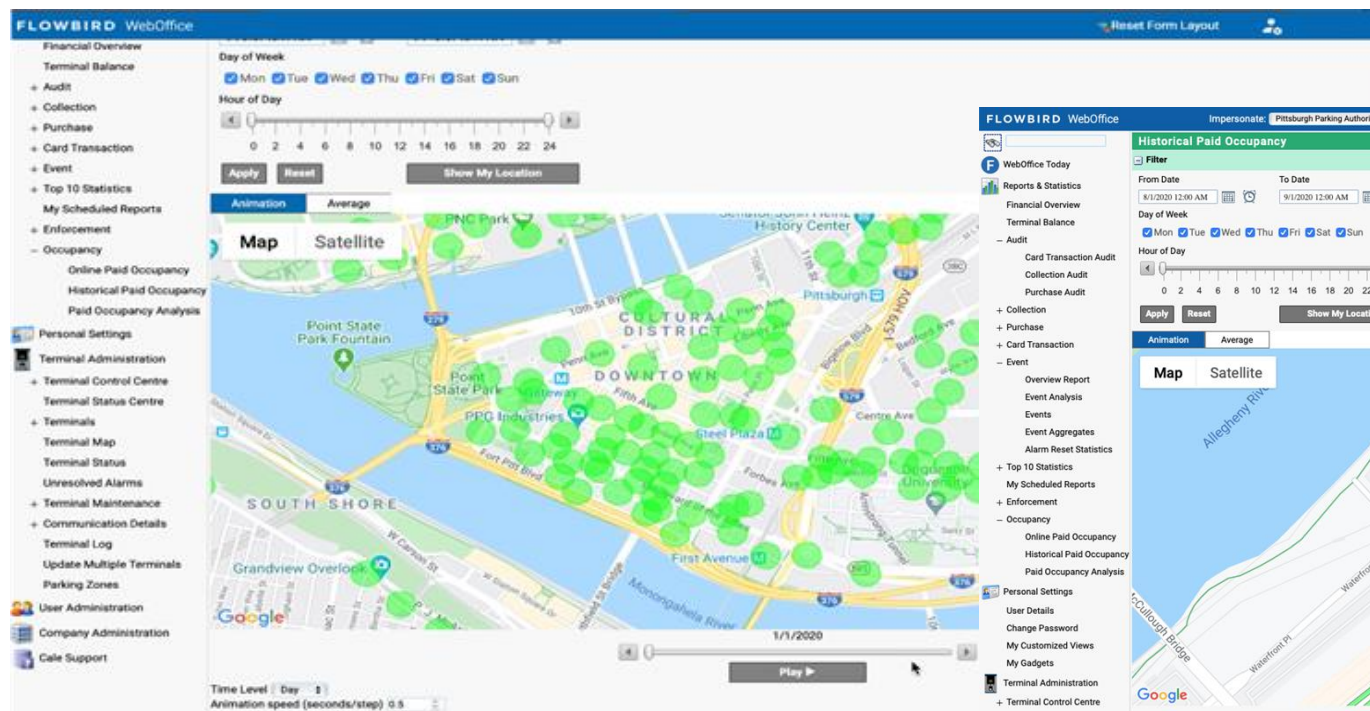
FLOWBIRD WebOffice
Reset Form Layout

Financial Overview
Terminal Balance
+ Audit
+ Collection
+ Purchase
+ Card Transaction
+ Event
+ Top 10 Statistics
My Scheduled Reports
+ Enforcement
− Occupancy
Online Paid Occupancy
Historical Paid Occupancy
Paid Occupancy Analysis
Personal Settings
Terminal Administration
+ Terminal Control Centre
Terminal Status Centre
+ Terminals
Terminal Map
Terminal Status
Unresolved Alarms
+ Terminal Maintenance
+ Communication Details
Terminal Log
Update Multiple Terminals
Parking Zones
User Administration
Company Administration
Cale Support

Day of Week
Mon Tue Wed Thu Fri Sat Sun
Hour of Day
0 2 4 6 8 10 12 14 16 18 20 22 24
Apply Reset Show My Location
Animation Average
Map Satellite
PNC Park
Senator John Heinz History Center
Point State Park Fountain
Point State Park
CULTURAL DISTRICT
DOWNTOWN
PPG Industries
Fifth Ave
Steel Plaza
Pittsburgh
Fort Pitt Blvd
Forbes Ave
Centre Ave
Duquesne University
SOUTH SHORE
Grandview Overlook
W Carson St
First Avenue
Monongahela River
10th St Bypass
Google
1/1/2020
Play ▶
Time Level Day
Animation speed (seconds/step) 0.5

FLOWBIRD WebOffice
Impersonate: Pittsburgh Parking Authori
WebOffice Today
Reports & Statistics
Financial Overview
Terminal Balance
− Audit
Card Transaction Audit
Collection Audit
Purchase Audit
+ Collection
+ Purchase
+ Card Transaction
− Event
Overview Report
Event Analysis
Events
Event Aggregates
Alarm Reset Statistics
+ Top 10 Statistics
My Scheduled Reports
+ Enforcement
− Occupancy
Online Paid Occupancy
Historical Paid Occupancy
Paid Occupancy Analysis
Personal Settings
User Details
Change Password
My Customized Views
My Gadgets
Terminal Administration
+ Terminal Control Centre

Historical Paid Occupancy
Filter
From Date
8/1/2020 12:00 AM
To Date
9/1/2020 12:00 AM
Day of Week
Mon Tue Wed Thu Fri Sat Sun
Hour of Day
0 2 4 6 8 10 12 14 16 18 20 22
Apply Reset Show My Locati
Animation Average
Map Satellite
Allegheny Rive
McCullough Bridge
Waterfront Pl
Waterfr
Google